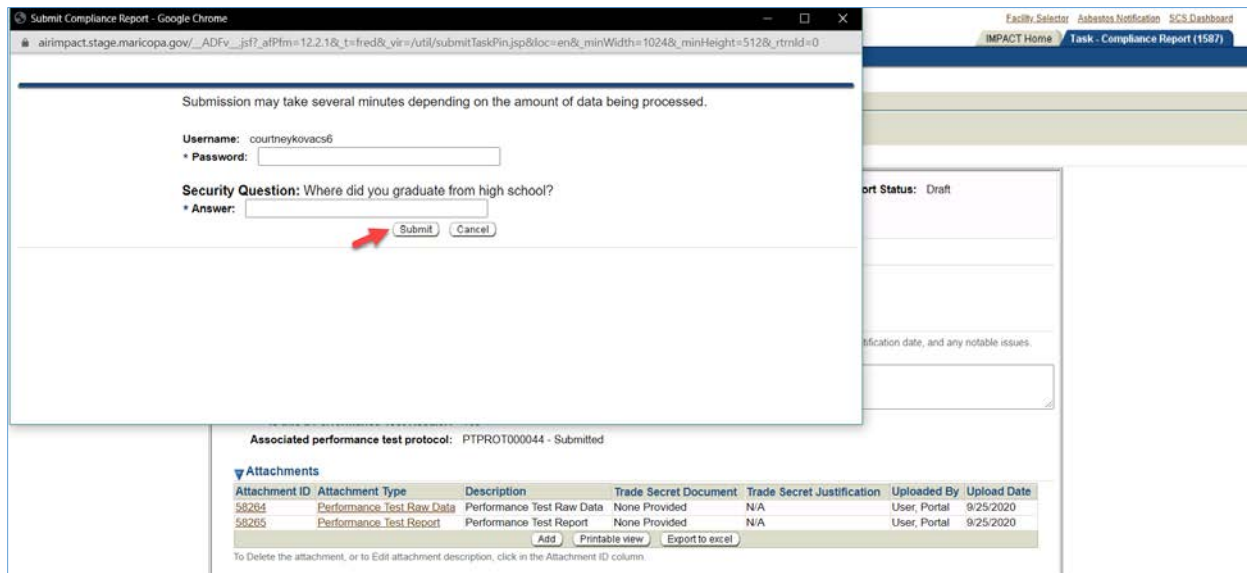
Submit Compliance Report - Google Chrome

airimpact.stage.maricopa.gov/__ADFv__jsf?_afPfm=12.2.1&_t=fred&_vir=/util/submitTaskPin.jsp&loc=en&_minWidth=1024&_minHeight=512&_rtrnId=0

Facility Selector Asbestos Notification SCS Dashboard

IMPACT Home Task - Compliance Report (1587)

Submission may take several minutes depending on the amount of data being processed.

Username: courtneykovacs6
* Password:

Security Question: Where did you graduate from high school?
* Answer:

Submit Cancel

ort Status: Draft

tification date, and any notable issues.

Associated performance test protocol: PTPROT000044 - Submitted

Attachments

| Attachment ID | Attachment Type | Description | Trade Secret Document | Trade Secret Justification | Uploaded By | Upload Date |
|---|---|---|---|---|---|---|
| 58264 | Performance Test Raw Data | Performance Test Raw Data | None Provided | N/A | User, Portal | 9/25/2020 |
| 58265 | Performance Test Report | Performance Test Report | None Provided | N/A | User, Portal | 9/25/2020 |

Add Printable view Export to excel

To Delete the attachment, or to Edit attachment description, click in the Attachment ID column.